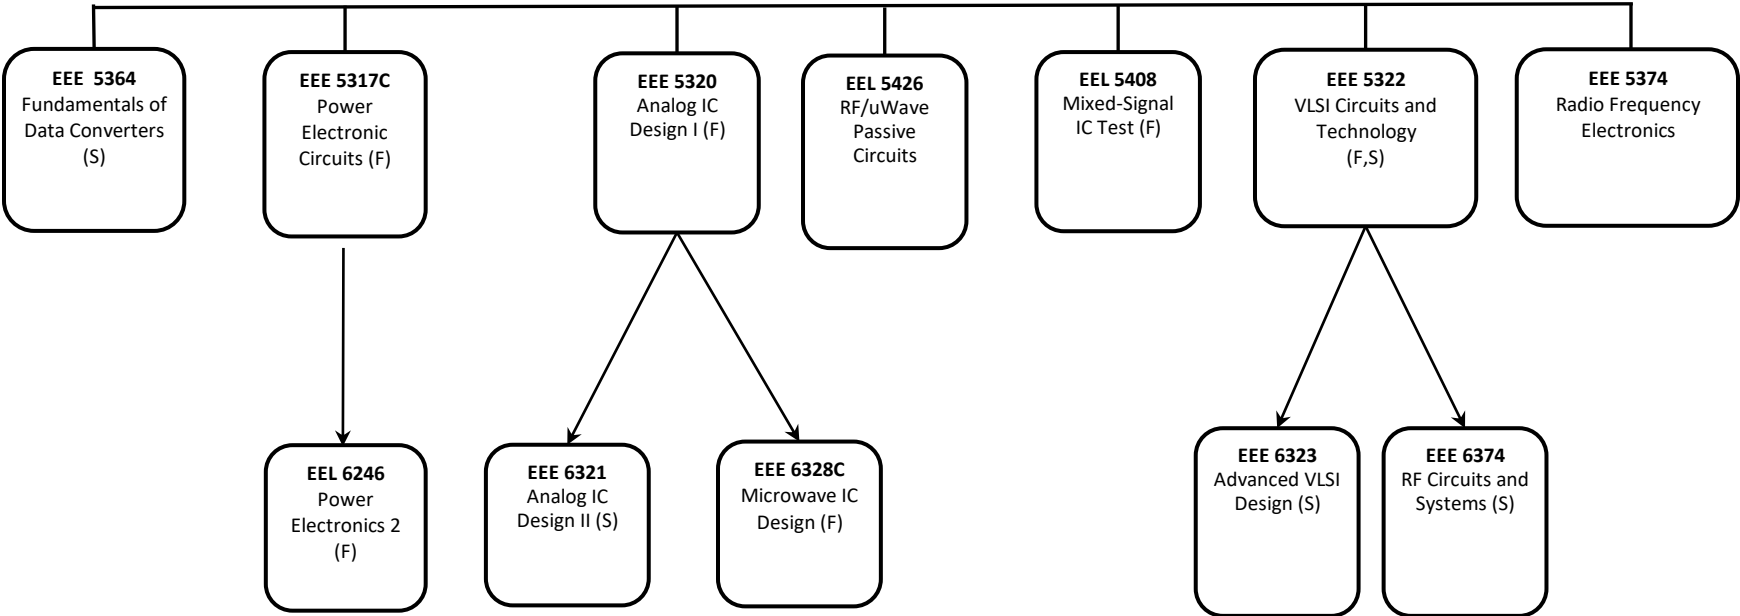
**EEE 5364**
Fundamentals of Data Converters (S)

**EEE 5317C**
Power Electronic Circuits (F)

**EEE 5320**
Analog IC Design I (F)

**EEL 5426**
RF/uWave Passive Circuits

**EEL 5408**
Mixed-Signal IC Test (F)

**EEE 5322**
VLSI Circuits and Technology (F,S)

**EEE 5374**
Radio Frequency Electronics

**EEL 6246**
Power Electronics 2 (F)

**EEE 6321**
Analog IC Design II (S)

**EEE 6328C**
Microwave IC Design (F)

**EEE 6323**
Advanced VLSI Design (S)

**EEE 6374**
RF Circuits and Systems (S)